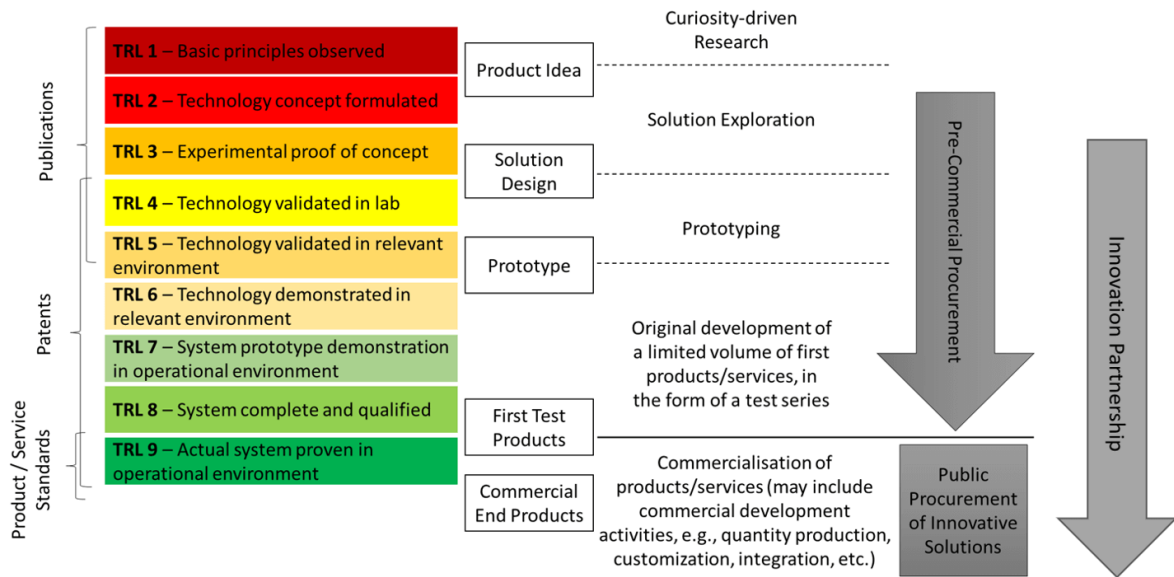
Publications

Patents

Product / Service Standards

TRL 1 – Basic principles observed

TRL 2 – Technology concept formulated

TRL 3 – Experimental proof of concept

TRL 4 – Technology validated in lab

TRL 5 – Technology validated in relevant environment

TRL 6 – Technology demonstrated in relevant environment

TRL 7 – System prototype demonstration in operational environment

TRL 8 – System complete and qualified

TRL 9 – Actual system proven in operational environment

Product Idea

Solution Design

Prototype

First Test Products

Commercial End Products

Curiosity-driven Research

Solution Exploration

Prototyping

Original development of a limited volume of first products/services, in the form of a test series

Commercialisation of products/services (may include commercial development activities, e.g., quantity production, customization, integration, etc.)

Pre-Commercial Procurement

Innovation Partnership

Public Procurement of Innovative Solutions